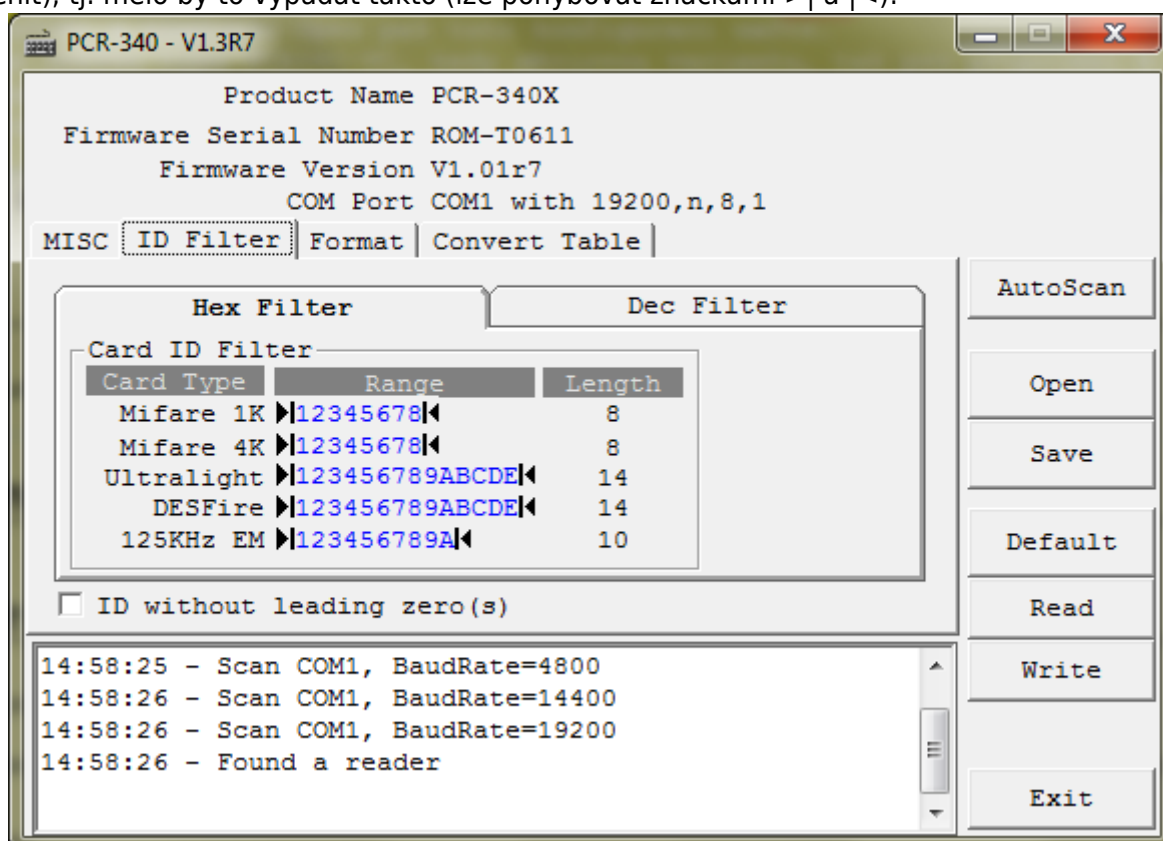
PCR-340 - V1.3R7

Product Name PCR-340X
Firmware Serial Number ROM-T0611
Firmware Version V1.01r7
COM Port COM1 with 19200,n,8,1

MISC | ID Filter | Format | Convert Table

Hex Filter | Dec Filter

Card ID Filter

| Card Type | Range | Length |
|---|---|---|
| Mifare 1K | 12345678 | 8 |
| Mifare 4K | 12345678 | 8 |
| Ultralight | 123456789ABCDE | 14 |
| DESFire | 123456789ABCDE | 14 |
| 125KHz EM | 123456789A | 10 |

ID without leading zero(s)

14:58:25 - Scan COM1, BaudRate=4800
14:58:26 - Scan COM1, BaudRate=14400
14:58:26 - Scan COM1, BaudRate=19200
14:58:26 - Found a reader

AutoScan
Open
Save
Default
Read
Write
Exit